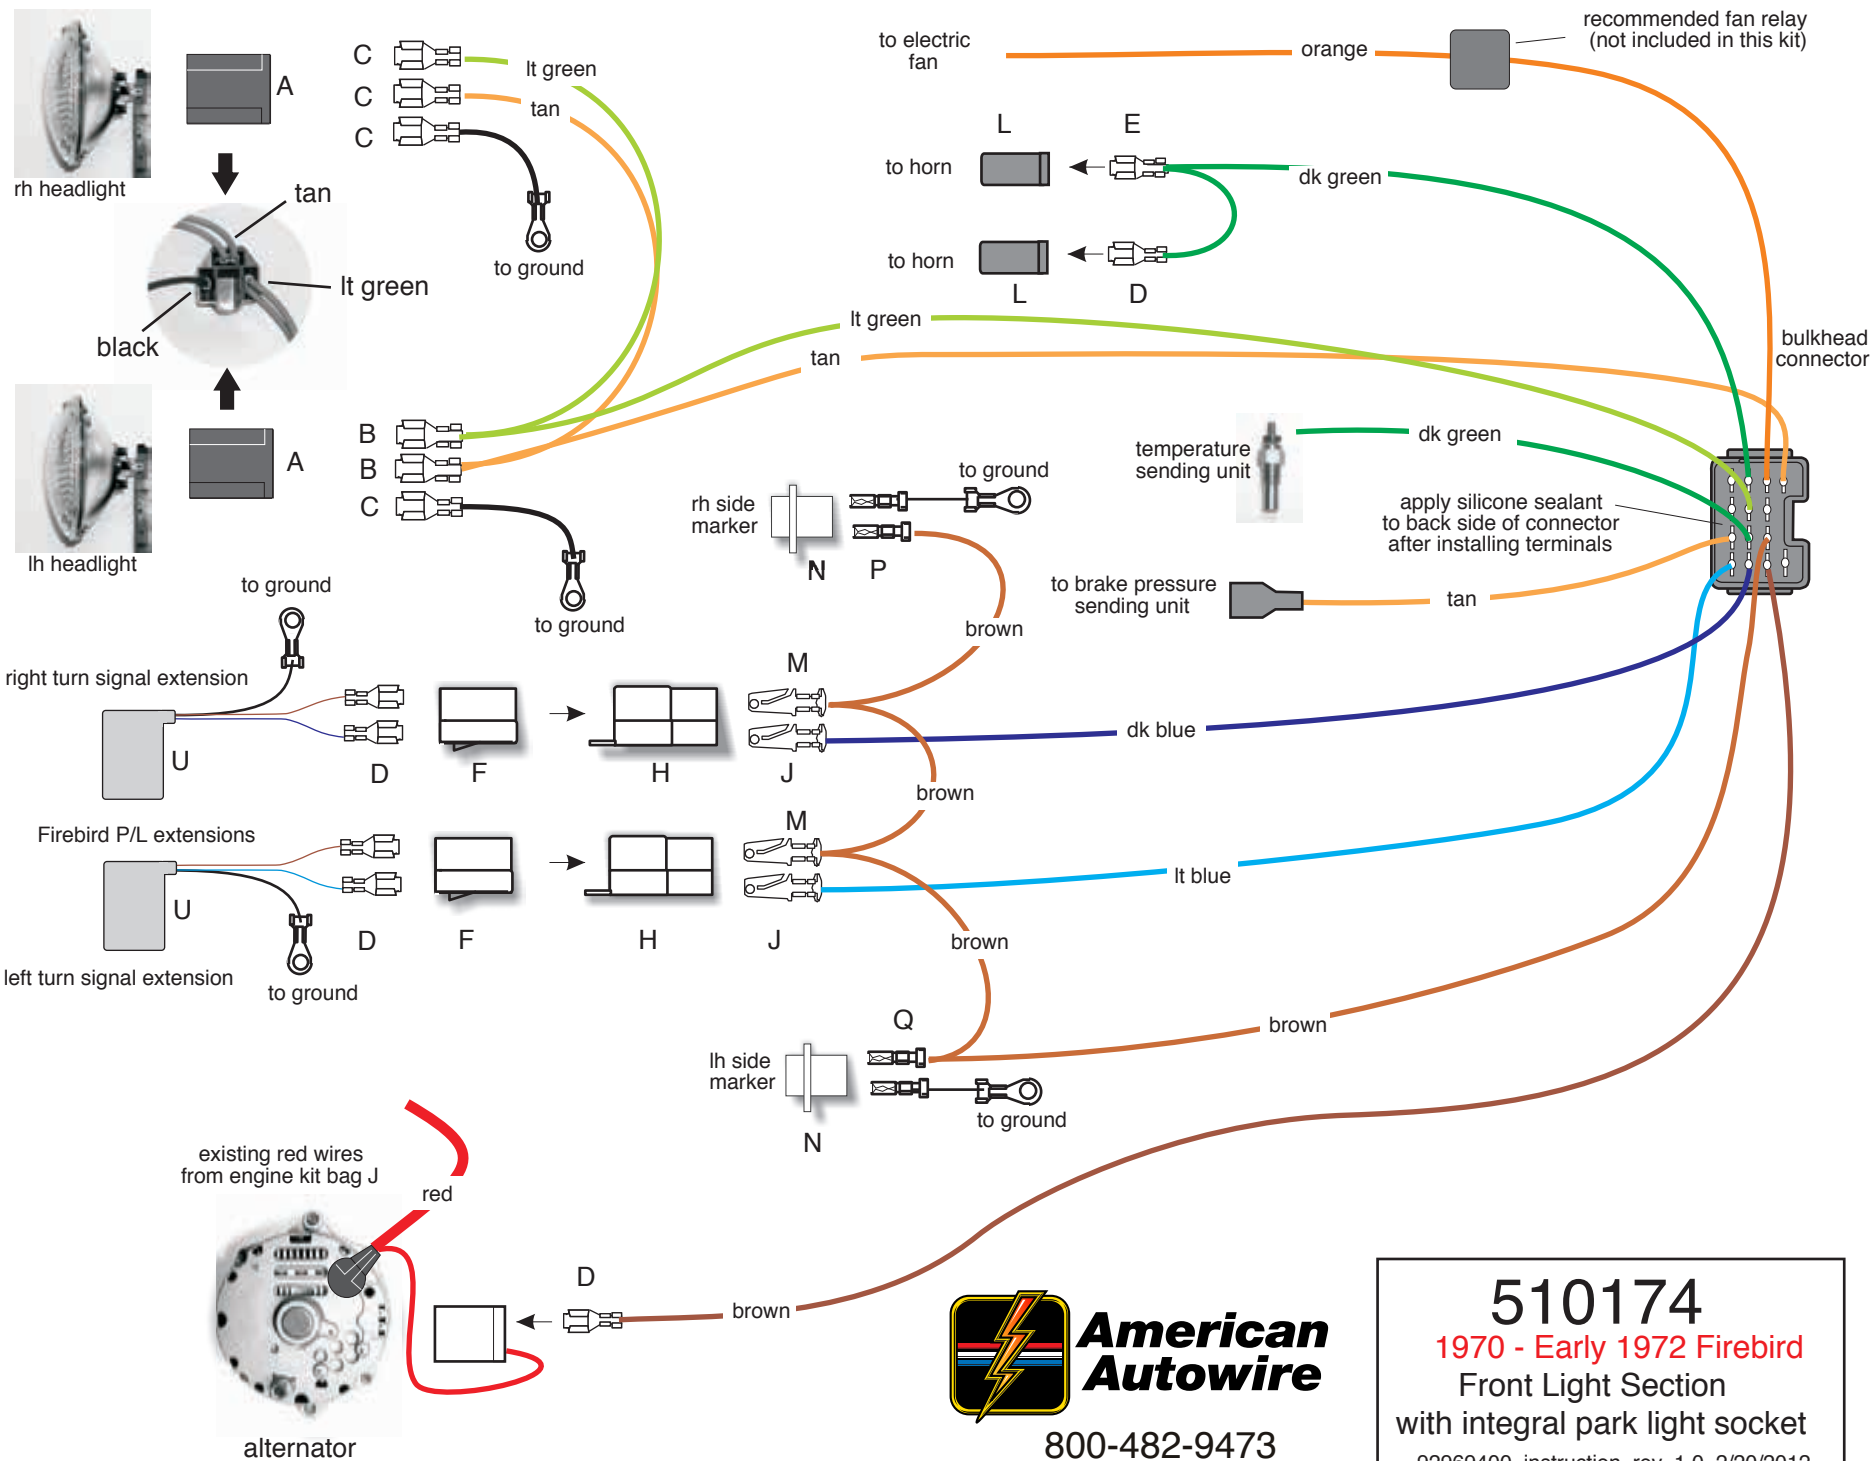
rh headlight
A
tan
lt green
black
lh headlight
A
C
C
C
lt green
tan
to ground
B
B
C
to ground
to electric fan
orange
recommended fan relay (not included in this kit)
L
E
to horn
dk green
to horn
L
D
lt green
tan
bulkhead connector
temperature sending unit
dk green
apply silicone sealant to back side of connector after installing terminals
to ground
rh side marker
N
P
brown
to brake pressure sending unit
tan
to ground
right turn signal extension
U
D
F
H
M
J
dk blue
brown
Firebird P/L extensions
U
D
F
H
M
J
lt blue
left turn signal extension
to ground
brown
Q
lh side marker
N
to ground
brown
existing red wires from engine kit bag J
red
alternator
D
brown
American Autowire
800-482-9473
510174
1970 - Early 1972 Firebird
Front Light Section
with integral park light socket
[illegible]